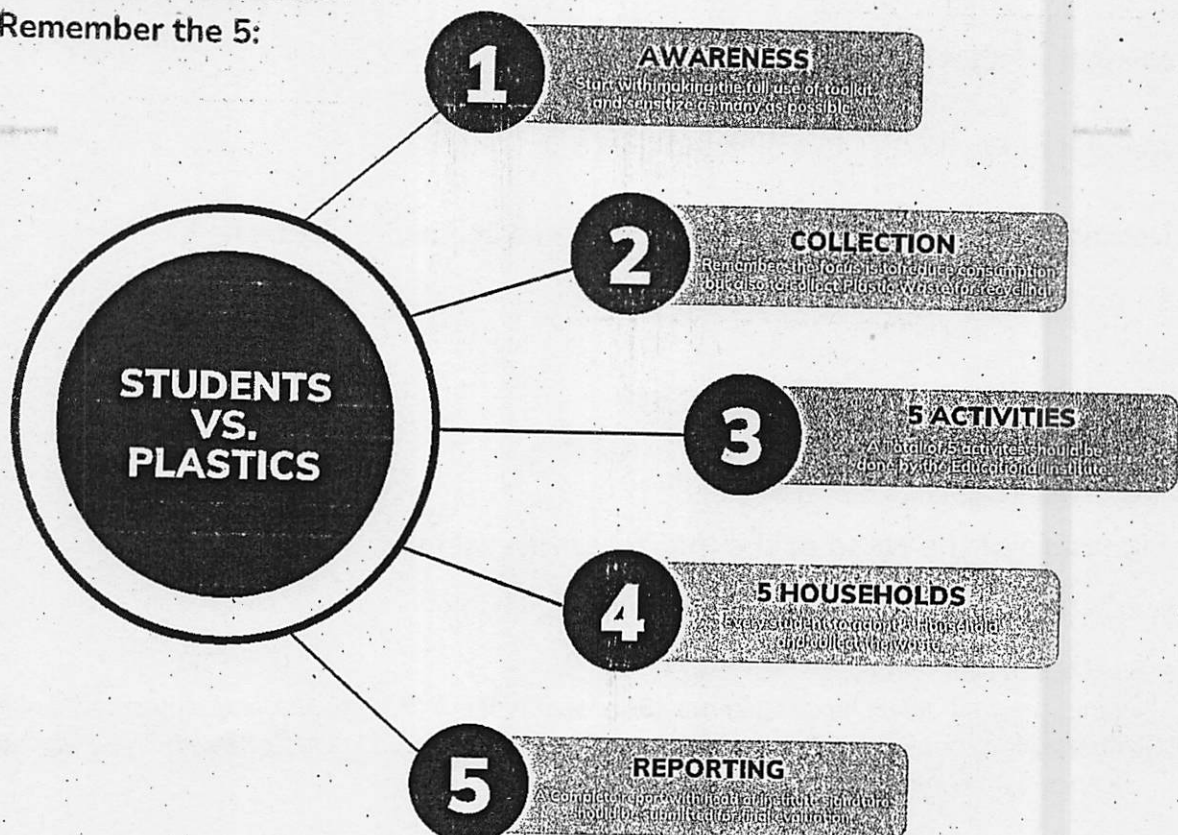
Remember the 5:

STUDENTS VS. PLASTICS

1
AWARENESS
Start with making the full use of toolkit and sensitize as many as possible.

2
COLLECTION
Remember the focus is to reduce consumption but also to collect Plastic Waste for recycling!

3
5 ACTIVITIES
A Total of 5 activities should be done by the Educational Institute

4
5 HOUSEHOLDS
Every student to adopt 5 household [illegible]

5
REPORTING
A Complete report with head of institute signature should be submitted for final evaluation